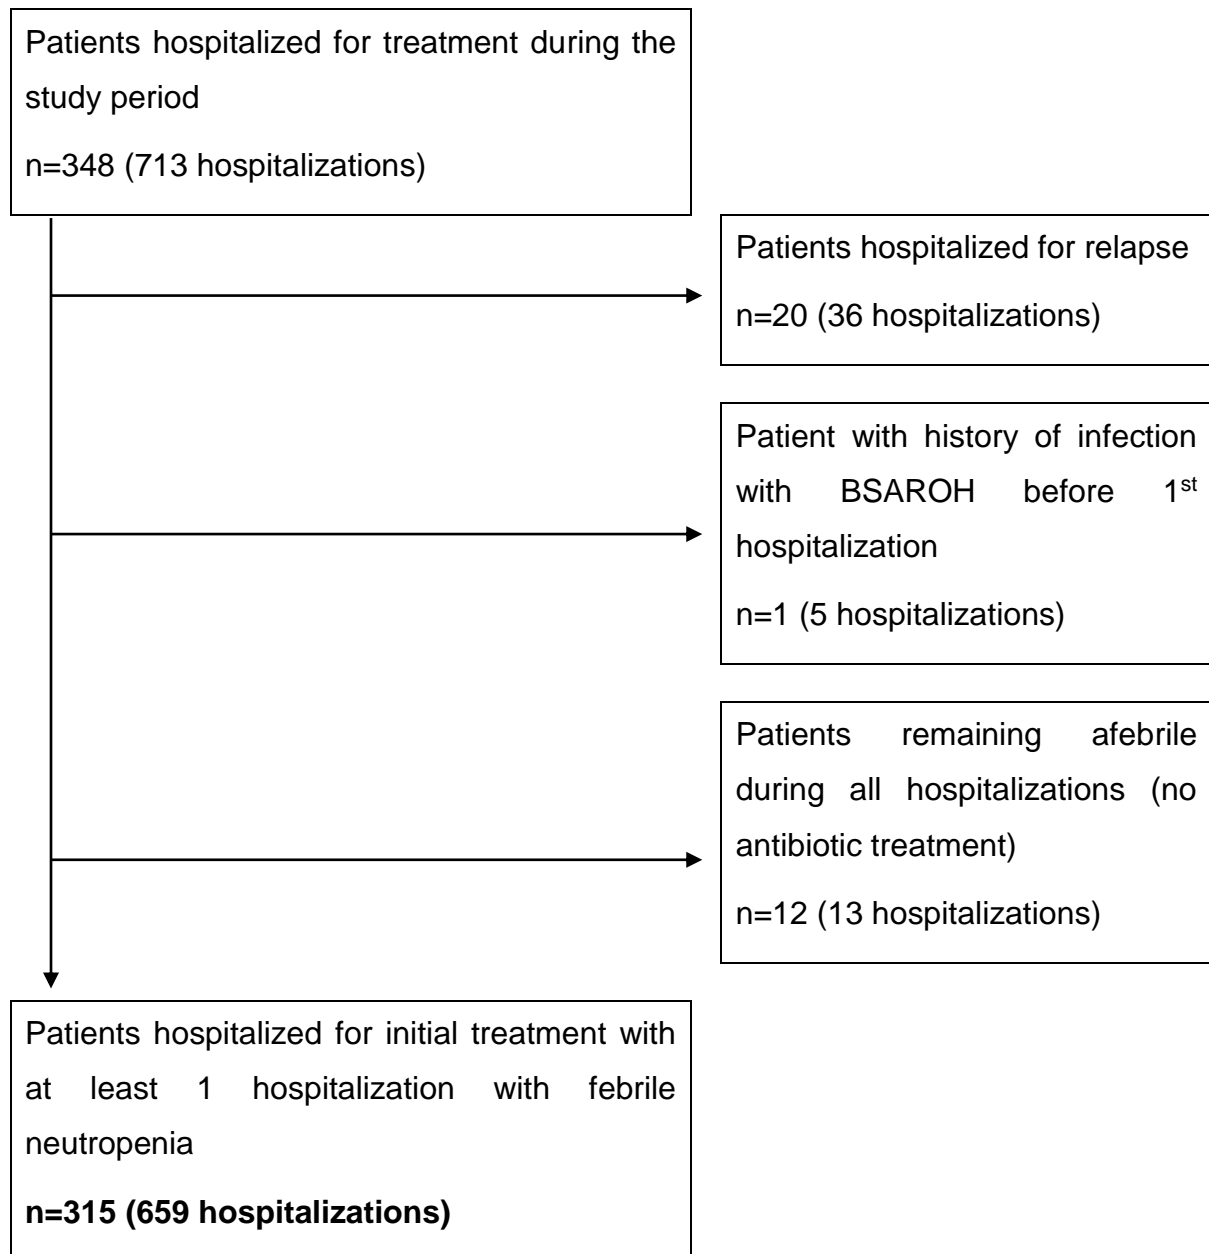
Patients hospitalized for treatment during the study period

n=348 (713 hospitalizations)

Patients hospitalized for relapse

n=20 (36 hospitalizations)

Patient with history of infection with BSAROH before 1$^{st}$ hospitalization

n=1 (5 hospitalizations)

Patients remaining afebrile during all hospitalizations (no antibiotic treatment)

n=12 (13 hospitalizations)

Patients hospitalized for initial treatment with at least 1 hospitalization with febrile neutropenia

**n=315 (659 hospitalizations)**